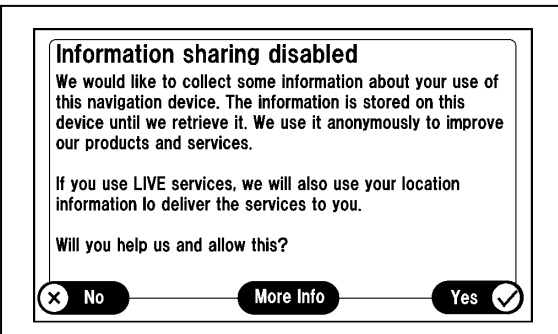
Information sharing disabled

We would like to collect some information about your use of this navigation device. The information is stored on this device until we retrieve it. We use it anonymously to improve our products and services.

If you use LIVE services, we will also use your location information lo deliver the services to you.

Will you help us and allow this?

No

More Info

Yes